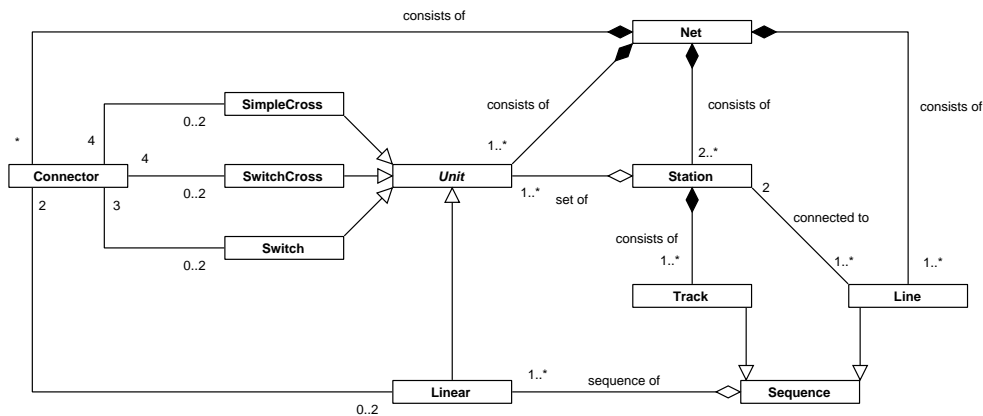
consists of

Net

consists of

consists of

consists of

*

4

SimpleCross

0..2

1..*

4

Connector

SwitchCross

0..2

Unit

1..*

set of

Station

2..*

2

2

3

Switch

0..2

consists of

connected to

1..*

1..*

1..*

Track

Line

Linear

1..*

sequence of

Sequence

0..2